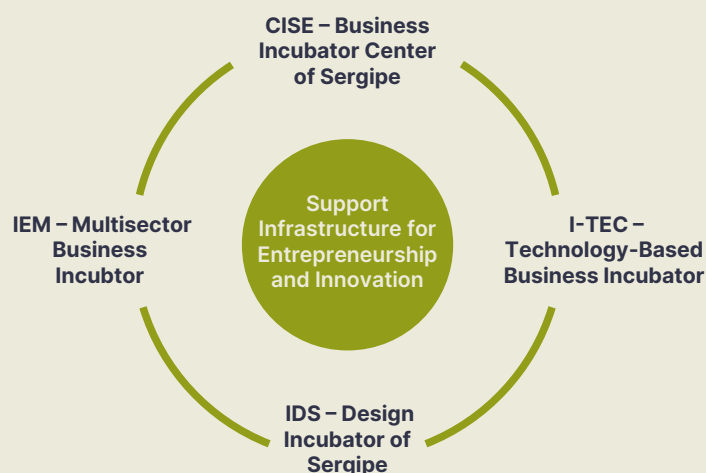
CISE – Business Incubator Center of Sergipe

IEM – Multisector Business Incubtor

Support Infrastructure for Entrepreneurship and Innovation

I-TEC – Technology-Based Business Incubator

IDS – Design Incubator of Sergipe